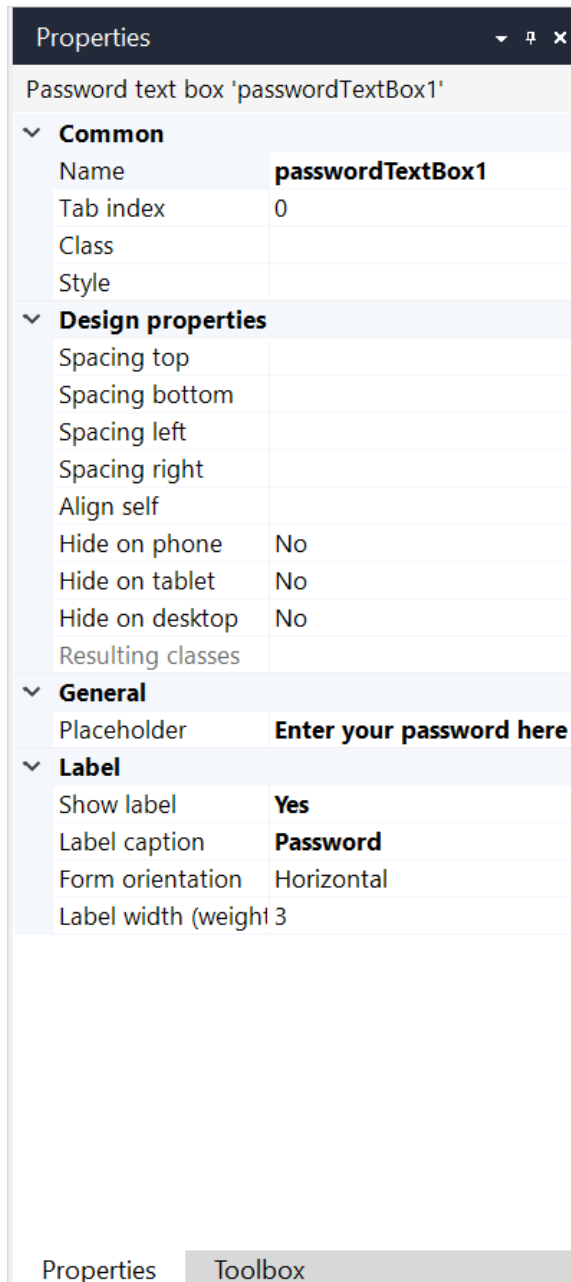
Properties

Password text box 'passwordTextBox1'

Common

| | |
|---|---|
| Name | passwordTextBox1 |
| Tab index | 0 |
| Class | |
| Style | |

Design properties

| | |
|---|---|
| Spacing top | |
| Spacing bottom | |
| Spacing left | |
| Spacing right | |
| Align self | |
| Hide on phone | No |
| Hide on tablet | No |
| Hide on desktop | No |
| Resulting classes | |

General

| | |
|---|---|
| Placeholder | Enter your password here |

Label

| | |
|---|---|
| Show label | Yes |
| Label caption | Password |
| Form orientation | Horizontal |
| Label width (weigh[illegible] | 3 |

Properties Toolbox